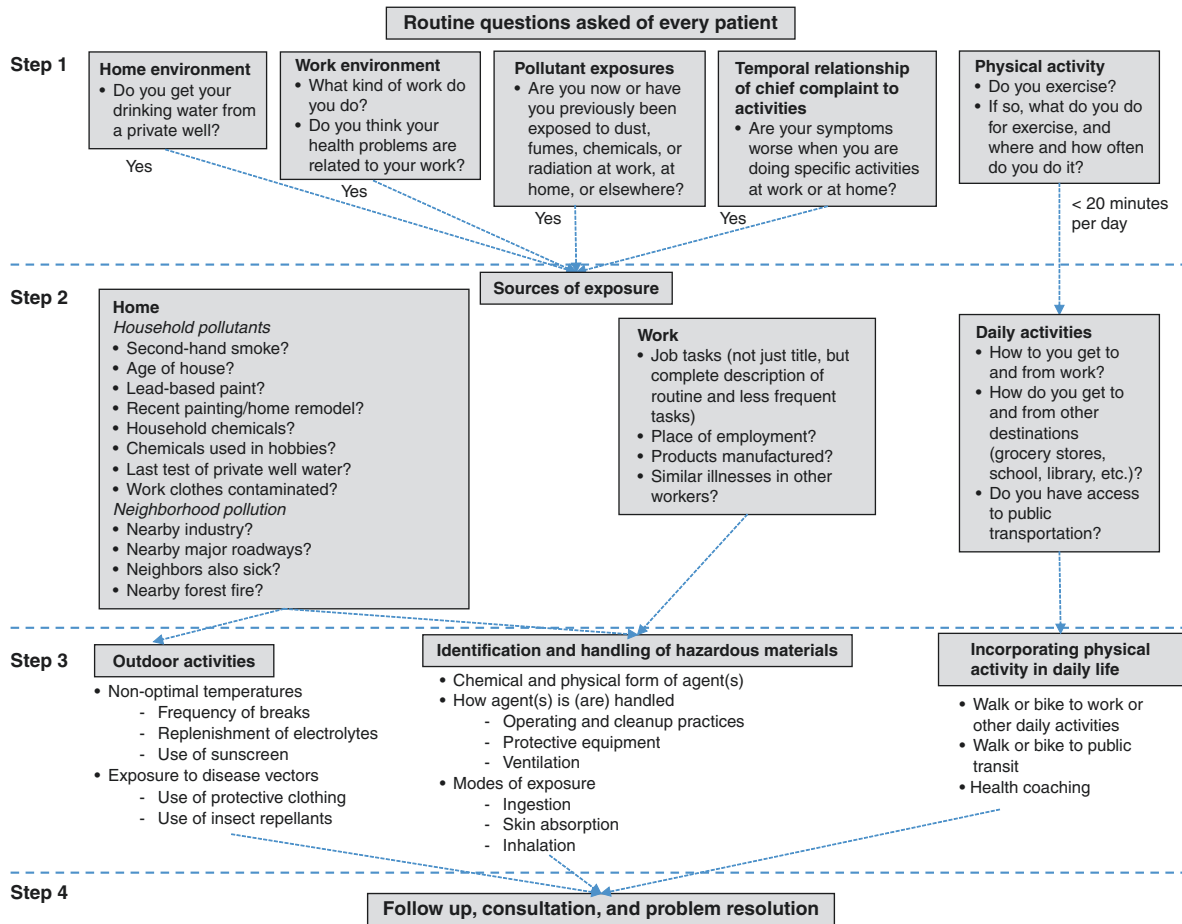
Routine questions asked of every patient

Step 1

Home environment
• Do you get your drinking water from a private well?

Yes

Work environment
• What kind of work do you do?
• Do you think your health problems are related to your work?

Yes

Pollutant exposures
• Are you now or have you previously been exposed to dust, fumes, chemicals, or radiation at work, at home, or elsewhere?

Yes

Temporal relationship of chief complaint to activities
• Are your symptoms worse when you are doing specific activities at work or at home?

Yes

Physical activity
• Do you exercise?
• If so, what do you do for exercise, and where and how often do you do it?

< 20 minutes per day

Step 2

Sources of exposure

Home
Household pollutants
• Second-hand smoke?
• Age of house?
• Lead-based paint?
• Recent painting/home remodel?
• Household chemicals?
• Chemicals used in hobbies?
• Last test of private well water?
• Work clothes contaminated?
Neighborhood pollution
• Nearby industry?
• Nearby major roadways?
• Neighbors also sick?
• Nearby forest fire?

Work
• Job tasks (not just title, but complete description of routine and less frequent tasks)
• Place of employment?
• Products manufactured?
• Similar illnesses in other workers?

Daily activities
• How to you get to and from work?
• How do you get to and from other destinations (grocery stores, school, library, etc.)?
• Do you have access to public transportation?

Step 3

Outdoor activities
• Non-optimal temperatures
- Frequency of breaks
- Replenishment of electrolytes
- Use of sunscreen
• Exposure to disease vectors
- Use of protective clothing
- Use of insect repellants

Identification and handling of hazardous materials
• Chemical and physical form of agent(s)
• How agent(s) is (are) handled
- Operating and cleanup practices
- Protective equipment
- Ventilation
• Modes of exposure
- Ingestion
- Skin absorption
- Inhalation

Incorporating physical activity in daily life
• Walk or bike to work or other daily activities
• Walk or bike to public transit
• Health coaching

Step 4

Follow up, consultation, and problem resolution